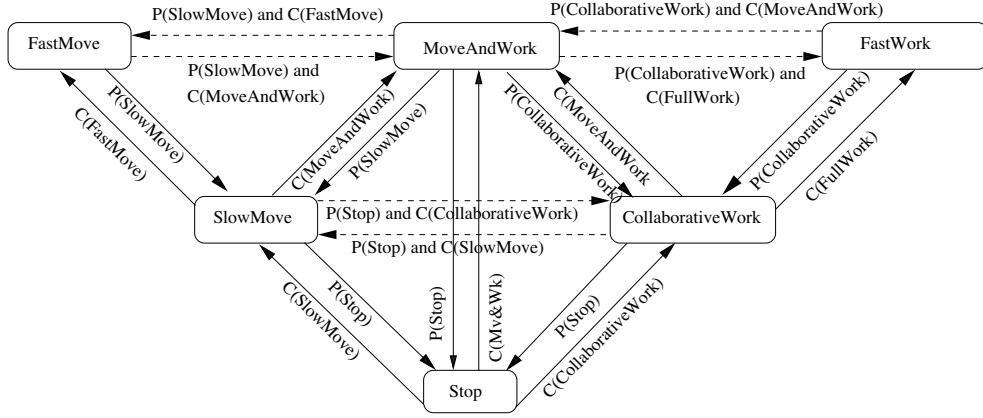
P(SlowMove) and C(FastMove)

P(CollaborativeWork) and C(MoveAndWork)

FastMove

MoveAndWork

FastWork

P(SlowMove) and C(MoveAndWork)

P(CollaborativeWork) and C(FullWork)

C(FastMove)

P(SlowMove)

C(MoveAndWork)

P(SlowMove)

P(CollaborativeWork)

C(MoveAndWork)

P(CollaborativeWork)

C(FullWork)

SlowMove

P(Stop) and C(CollaborativeWork)

CollaborativeWork

P(Stop) and C(SlowMove)

C(SlowMove)

P(Stop)

P(Stop)

C(Mv&Wk)

P(Stop)

C(CollaborativeWork)

Stop